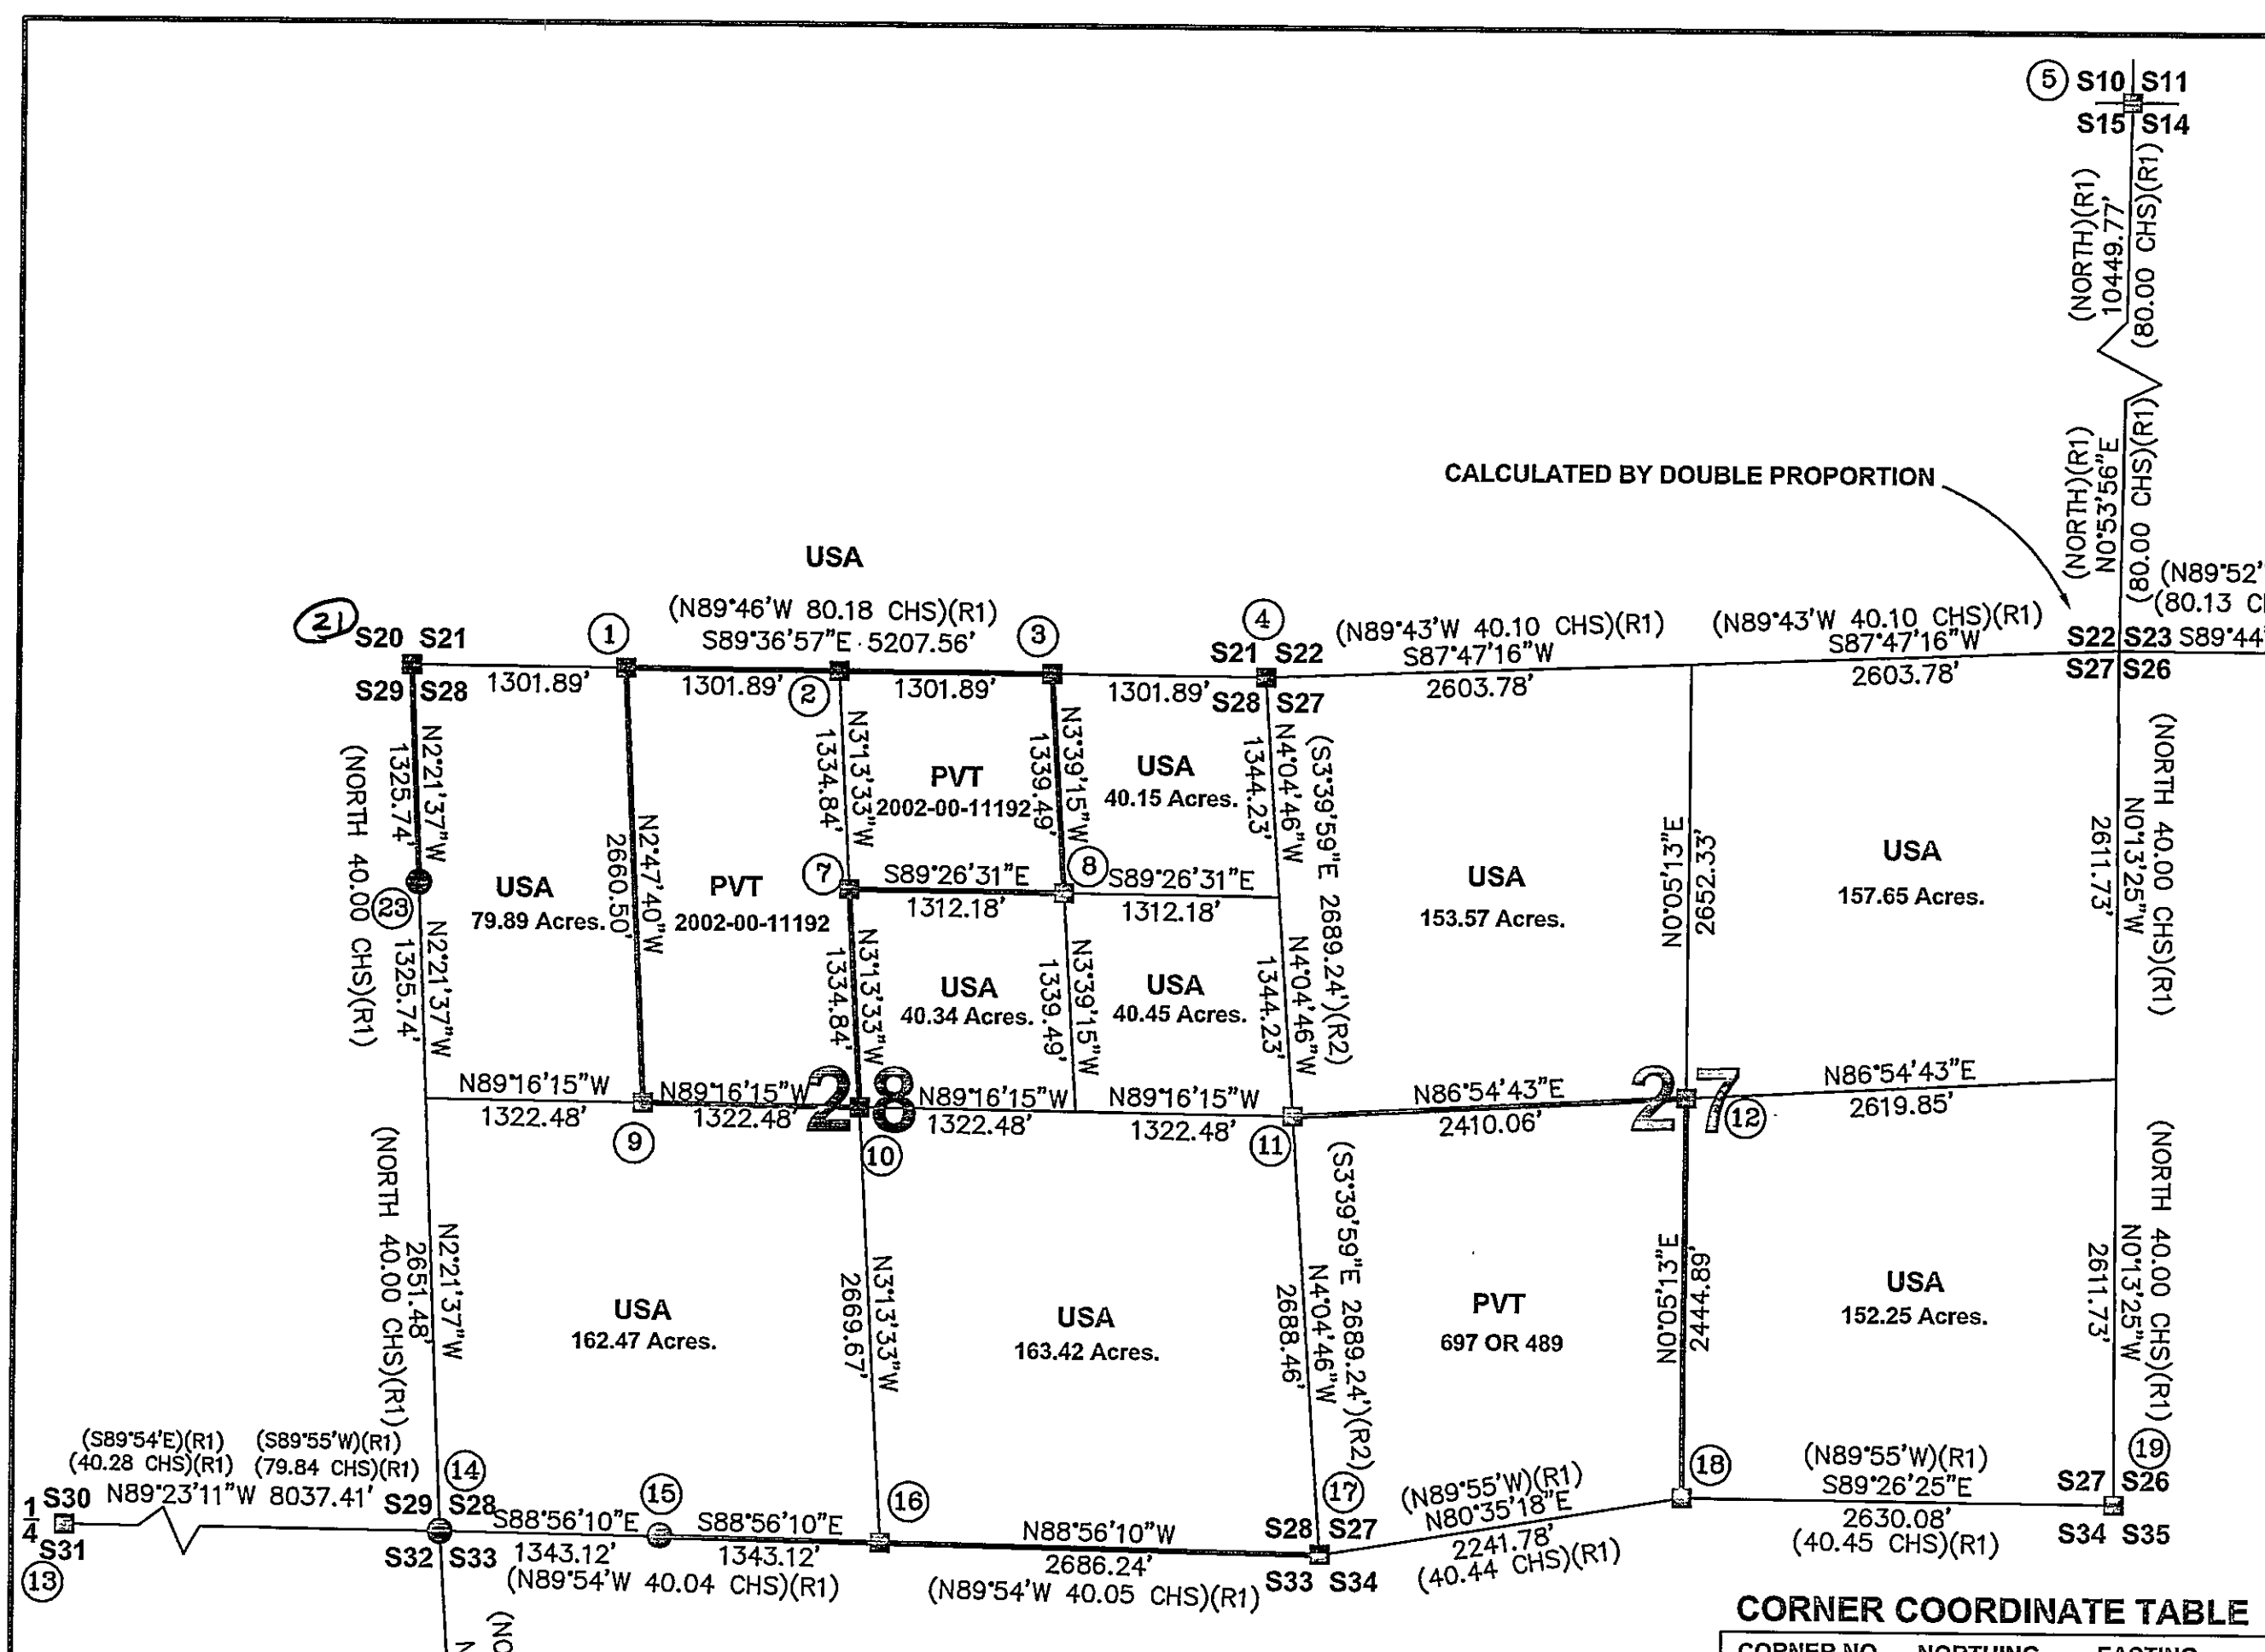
5 S10 S11
S15 S14
(NORTH)(R1)
10449.77'
(80.00 CHS)(R1)

CALCULATED BY DOUBLE PROPORTION

(NORTH)(R1)
N0°53'56"E
(80.00 CHS)(R1)
(N89°52'
(80.13 C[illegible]

USA
(N89°46'W 80.18 CHS)(R1)
S89°36'57"E 5207.56'

21 S20 S21
S29 S28
1 3 4
1301.89' 1301.89' 2 1301.89' 1301.89'
S21 S22
S28 S27
(N89°43'W 40.10 CHS)(R1)
S87°47'16"W
2603.78'
(N89°43'W 40.10 CHS)(R1)
S87°47'16"W
2603.78'
S22 S23 S89°44'
S27 S26

N2°21'37"W
1325.74'
(NORTH 40.00 CHS)(R1)
23
N2°21'37"W
1325.74'

USA
79.89 Acres.
N2°47'40"W
2660.50'
PVT
2002-00-11192

N3°13'33"W
1334.84'
PVT
2002-00-11192
1339.49'
N3°39'15"W
USA
40.15 Acres.
1344.23'
N4°04'46"W
(S3°39'59"E 2689.24')(R2)

7 S89°26'31"E 1312.18' 8 S89°26'31"E 1312.18'

N3°13'33"W
1334.84'
USA
40.34 Acres.
1339.49'
N3°39'15"W
USA
40.45 Acres.
1344.23'
N4°04'46"W

USA
153.57 Acres.
N0°05'13"E
2652.33'
USA
157.65 Acres.
2611.73'
N0°13'25"W
(NORTH 40.00 CHS)(R1)

N89°16'15"W 1322.48' N89°16'15"W 1322.48' 28 N89°16'15"W 1322.48' N89°16'15"W 1322.48'
9 10 11
N86°54'43"E 2410.06' 27 12 N86°54'43"E 2619.85'

(NORTH 40.00 CHS)(R1)
2651.48'
N2°21'37"W
USA
162.47 Acres.
2669.67'
N3°13'33"W
USA
163.42 Acres.
2688.46'
N4°04'46"W
(S3°39'59"E 2689.24')(R2)
PVT
697 OR 489
N0°05'13"E
2444.89'
USA
152.25 Acres.
2611.73'
N0°13'25"W
(NORTH 40.00 CHS)(R1)
19

(S89°54'E)(R1)
(40.28 CHS)(R1)
(S89°55'W)(R1)
(79.84 CHS)(R1)
$\frac{1}{4}$ S30 N89°23'11"W 8037.41'
S31
13
14 S29 S28 S88°56'10"E 1343.12' 15 S88°56'10"E 1343.12'
S32 S33
(N89°54'W 40.04 CHS)(R1)
16
N88°56'10"W 2686.24'
(N89°54'W 40.05 CHS)(R1)
S28 S27
S33 S34
17
(N89°55'W)(R1)
N80°35'18"E
2241.78'
(40.44 CHS)(R1)
18
(N89°55'W)(R1)
S89°26'25"E
2630.08'
(40.45 CHS)(R1)
S27 S26
S34 S35

CORNER COORDINATE TABLE
CORNER NO. NORTHING EASTING